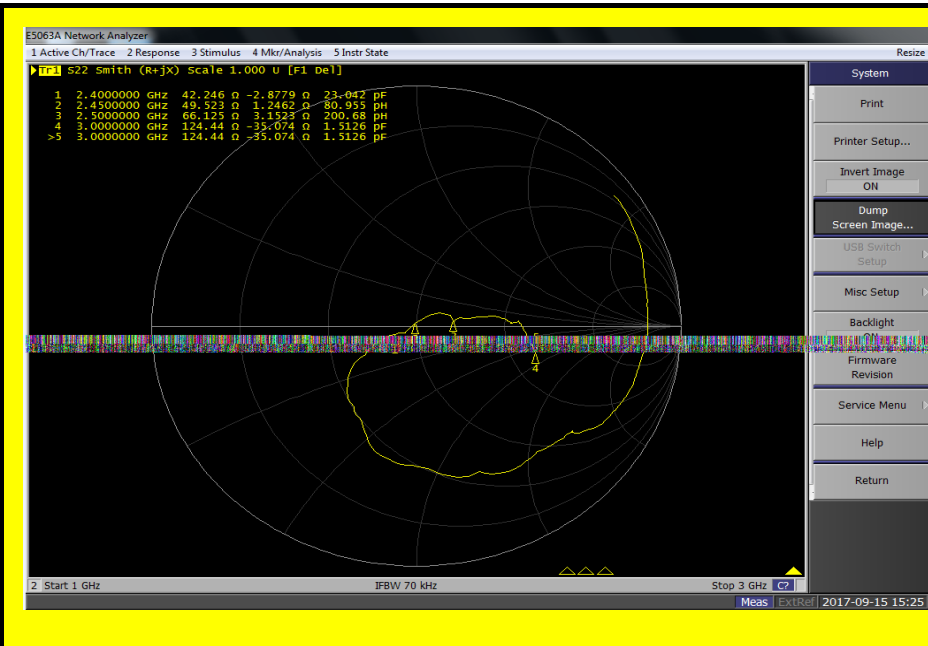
E5063A Network Analyzer

1 Active Ch/Trace 2 Response 3 Stimulus 4 Mkr/Analysis 5 Instr State

Resize

Tr1 S22 Smith (R+jX) Scale 1.000 U [F1 Del]

| | | | | |
|---|---|---|---|---|
| 1 | 2.4000000 GHz | 42.246 Ω | -2.8779 Ω | 23.042 pF |
| 2 | 2.4500000 GHz | 49.523 Ω | 1.2462 Ω | 80.955 pH |
| 3 | 2.5000000 GHz | 66.125 Ω | 3.1523 Ω | 200.68 pH |
| 4 | 3.0000000 GHz | 124.44 Ω | -35.074 Ω | 1.5126 pF |
| >5 | 3.0000000 GHz | 124.44 Ω | -35.074 Ω | 1.5126 pF |

1 2 3 4 5

System

Print

Printer Setup...

Invert Image
ON

Dump
Screen Image...

USB Switch
Setup

Misc Setup

Backlight

Firmware
Revision

Service Menu

Help

Return

2 Start 1 GHz

IFBW 70 kHz

Stop 3 GHz C?

Meas ExtRef 2017-09-15 15:25